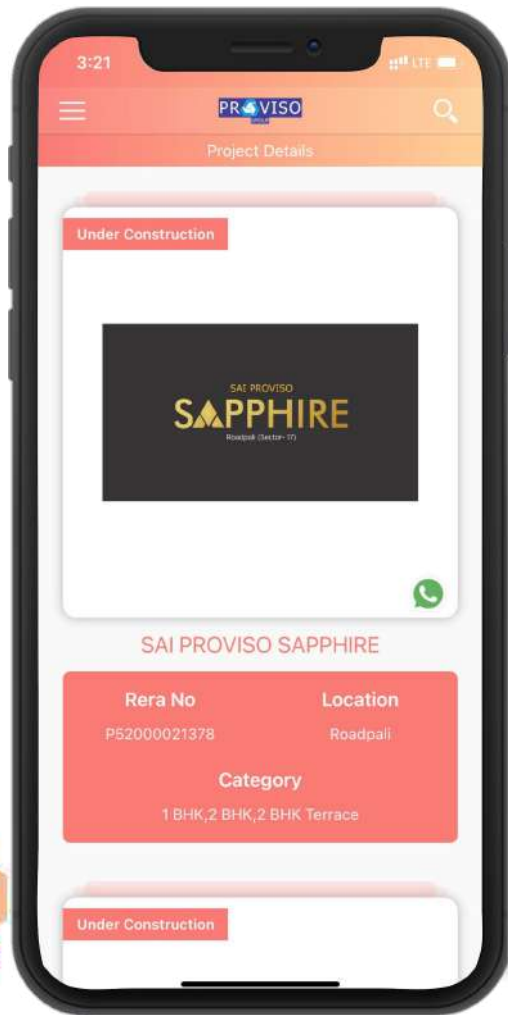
3:21

LTE

PROVISO

Project Details

Under Construction

SAI PROVISO

SAPPHIRE

Roadpali (Sector-17)

SAI PROVISO SAPPHIRE

Rera No

P52000021378

Location

Roadpali

Category

1 BHK,2 BHK,2 BHK Terrace

Under Construction